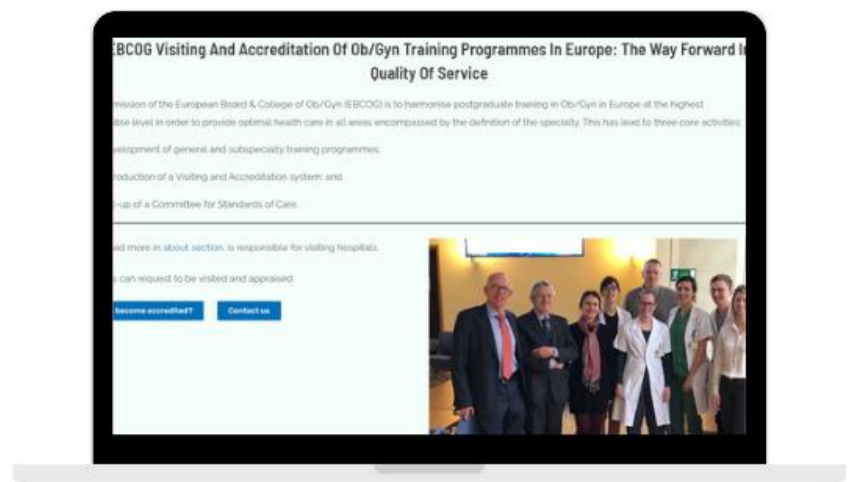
EBCOG Visiting And Accreditation Of Ob/Gyn Training Programmes In Europe: The Way Forward In Quality Of Service

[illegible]mission of the European Board & College of Ob/Gyn (EBCOG) is to harmonise postgraduate training in Ob/Gyn in Europe at the highest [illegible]ible level in order to provide optimal health care in all areas encompassed by the definition of the specialty. This has lead to three core activities:

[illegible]velopment of general and subspecialty training programmes;

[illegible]roduction of a Visiting and Accreditation system; and

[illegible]-up of a Committee for Standards of Care.

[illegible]ad more in about section, is responsible for visiting hospitals.

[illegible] can request to be visited and appraised.

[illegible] become accredited?

Contact us